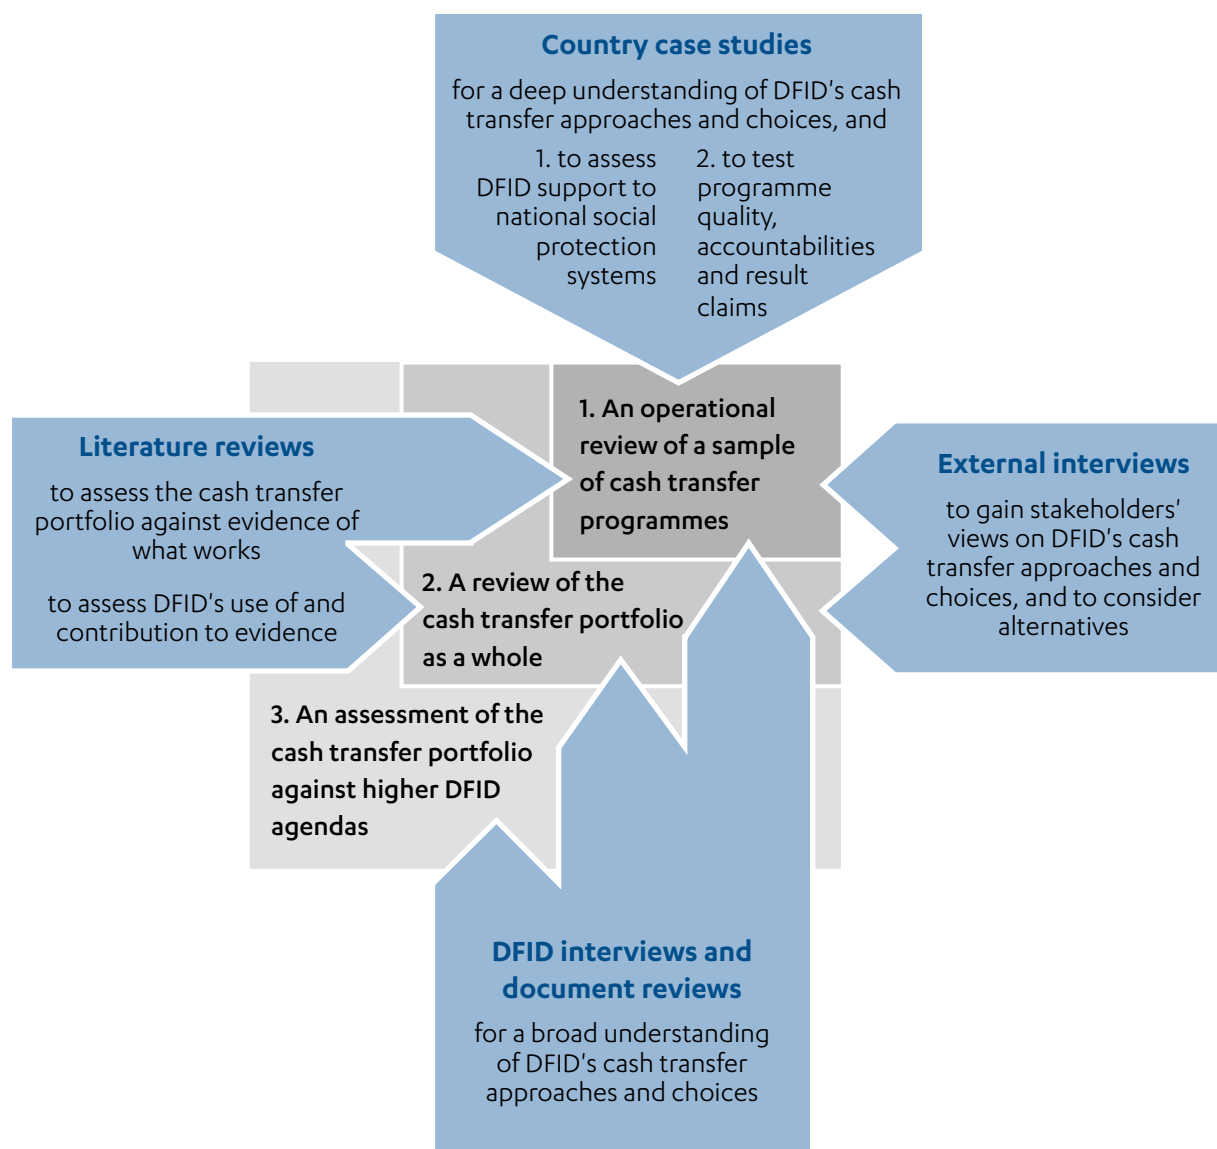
Country case studies

for a deep understanding of DFID's cash transfer approaches and choices, and

1. to assess DFID support to national social protection systems

2. to test programme quality, accountabilities and result claims

Literature reviews

to assess the cash transfer portfolio against evidence of what works

to assess DFID's use of and contribution to evidence

1. An operational review of a sample of cash transfer programmes

2. A review of the cash transfer portfolio as a whole

3. An assessment of the cash transfer portfolio against higher DFID agendas

External interviews

to gain stakeholders' views on DFID's cash transfer approaches and choices, and to consider alternatives

DFID interviews and document reviews

for a broad understanding of DFID's cash transfer approaches and choices